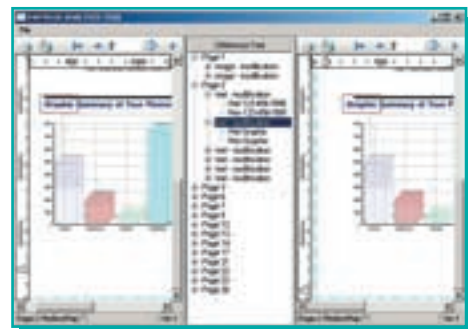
File

Difference Tree

Page 1
Page 2
Page 3
Page 4
Page 5
Page 6
Page 7
Page 8
Page 9
Page 10
Page 11
Page 12
Page 13
Page 14
Page 15
Page 16

Graphic Summary of Your Finances

Graphic Summary of Your Finances